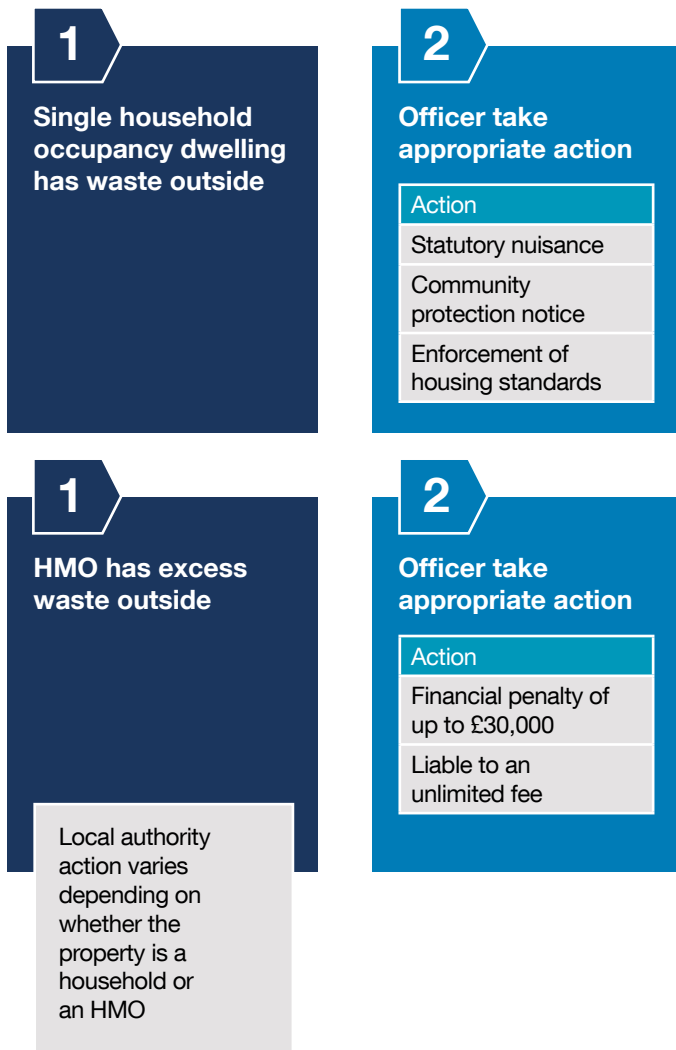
1

Single household occupancy dwelling has waste outside

2

Officer take appropriate action

| Action |
|---|
| Statutory nuisance |
| Community protection notice |
| Enforcement of housing standards |

1

HMO has excess waste outside

Local authority action varies depending on whether the property is a household or an HMO

2

Officer take appropriate action

| Action |
|---|
| Financial penalty of up to £30,000 |
| Liable to an unlimited fee |